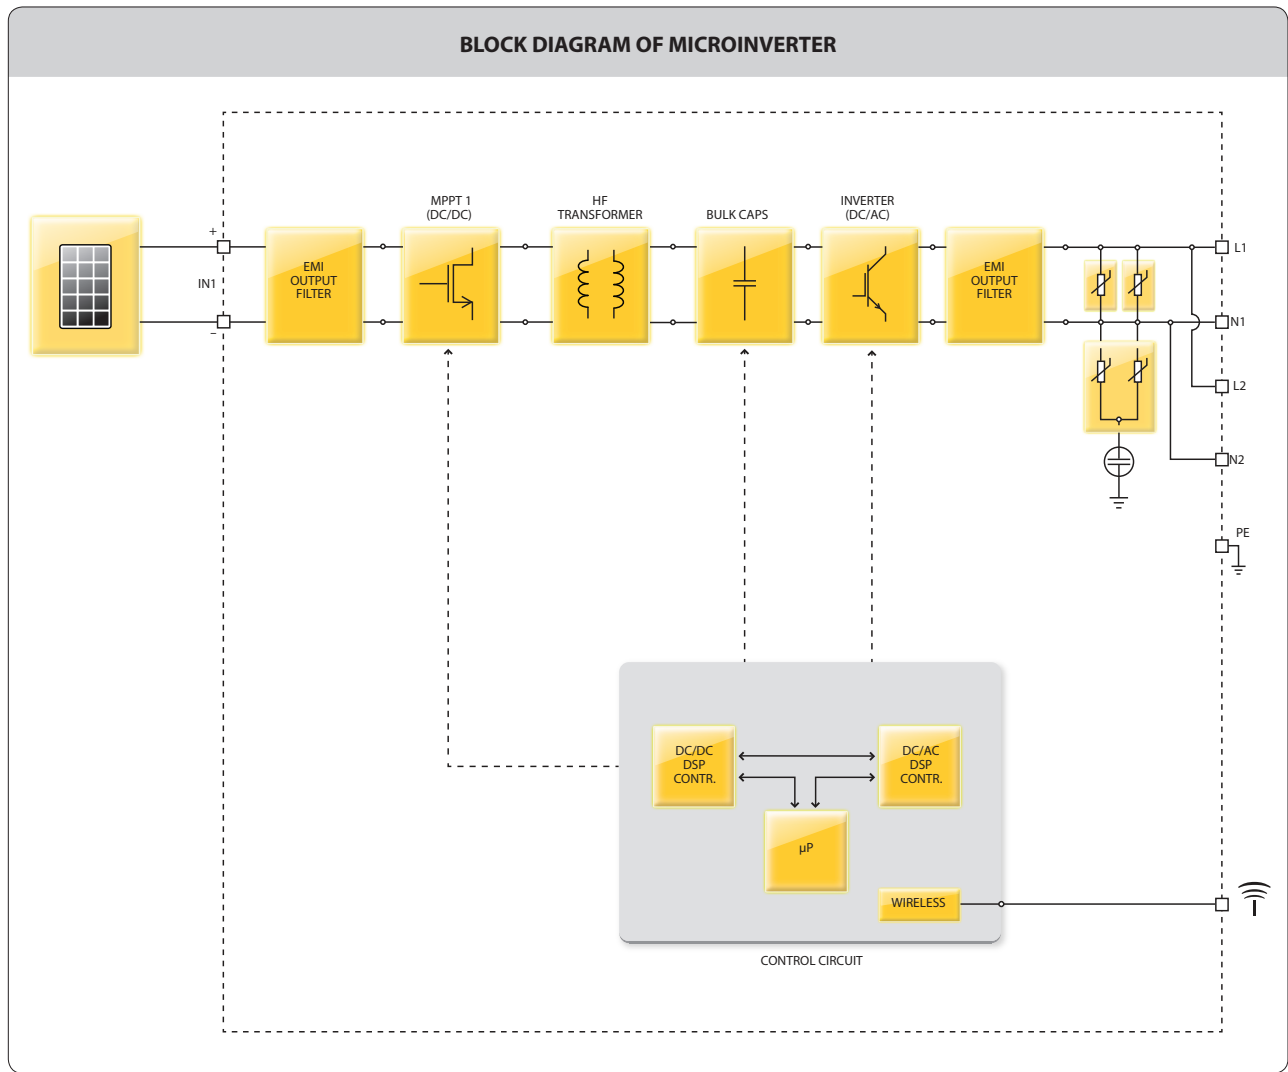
BLOCK DIAGRAM OF MICROINVERTER

+
IN1
-

EMI OUTPUT FILTER

MPPT 1 (DC/DC)

HF TRANSFORMER

BULK CAPS

INVERTER (DC/AC)

EMI OUTPUT FILTER

L1
N1
L2
N2
PE

DC/DC DSP CONTR.

DC/AC DSP CONTR.

µP

WIRELESS

CONTROL CIRCUIT